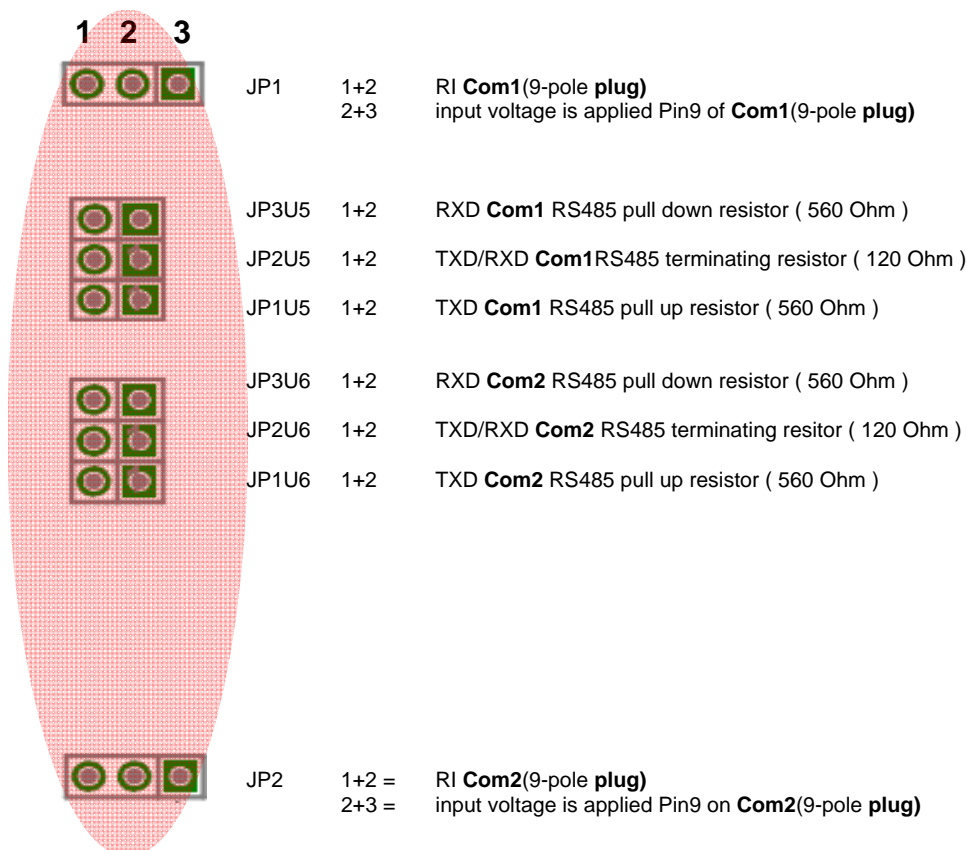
1 2 3

JP1 1+2 RI **Com1**(9-pole **plug)**
2+3 input voltage is applied Pin9 of **Com1**(9-pole **plug)**

JP3U5 1+2 RXD **Com1** RS485 pull down resistor ( 560 Ohm )

JP2U5 1+2 TXD/RXD **Com1**RS485 terminating resistor ( 120 Ohm )

JP1U5 1+2 TXD **Com1** RS485 pull up resistor ( 560 Ohm )

JP3U6 1+2 RXD **Com2** RS485 pull down resistor ( 560 Ohm )

JP2U6 1+2 TXD/RXD **Com2** RS485 terminating resitor ( 120 Ohm )

JP1U6 1+2 TXD **Com2** RS485 pull up resistor ( 560 Ohm )

JP2 1+2 = RI **Com2**(9-pole **plug)**
2+3 = input voltage is applied Pin9 on **Com2**(9-pole **plug)**